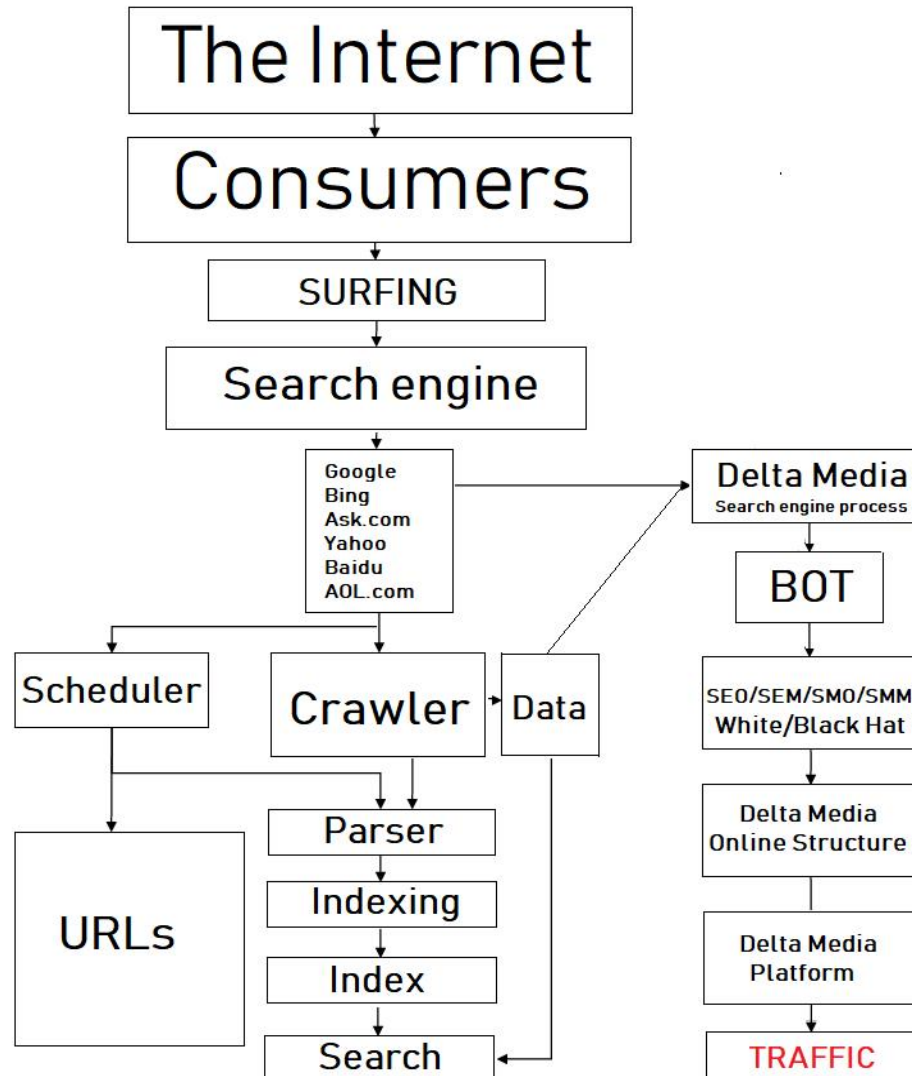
The Internet

Consumers

SURFING

Search engine

Google
Bing
Ask.com
Yahoo
Baidu
AOL.com

Delta Media
Search engine process

BOT

Scheduler

Crawler

Data

SEO/SEM/SMO/SMM
White/Black Hat

Parser

Indexing

Index

Search

URLs

Delta Media
Online Structure

Delta Media
Platform

TRAFFIC